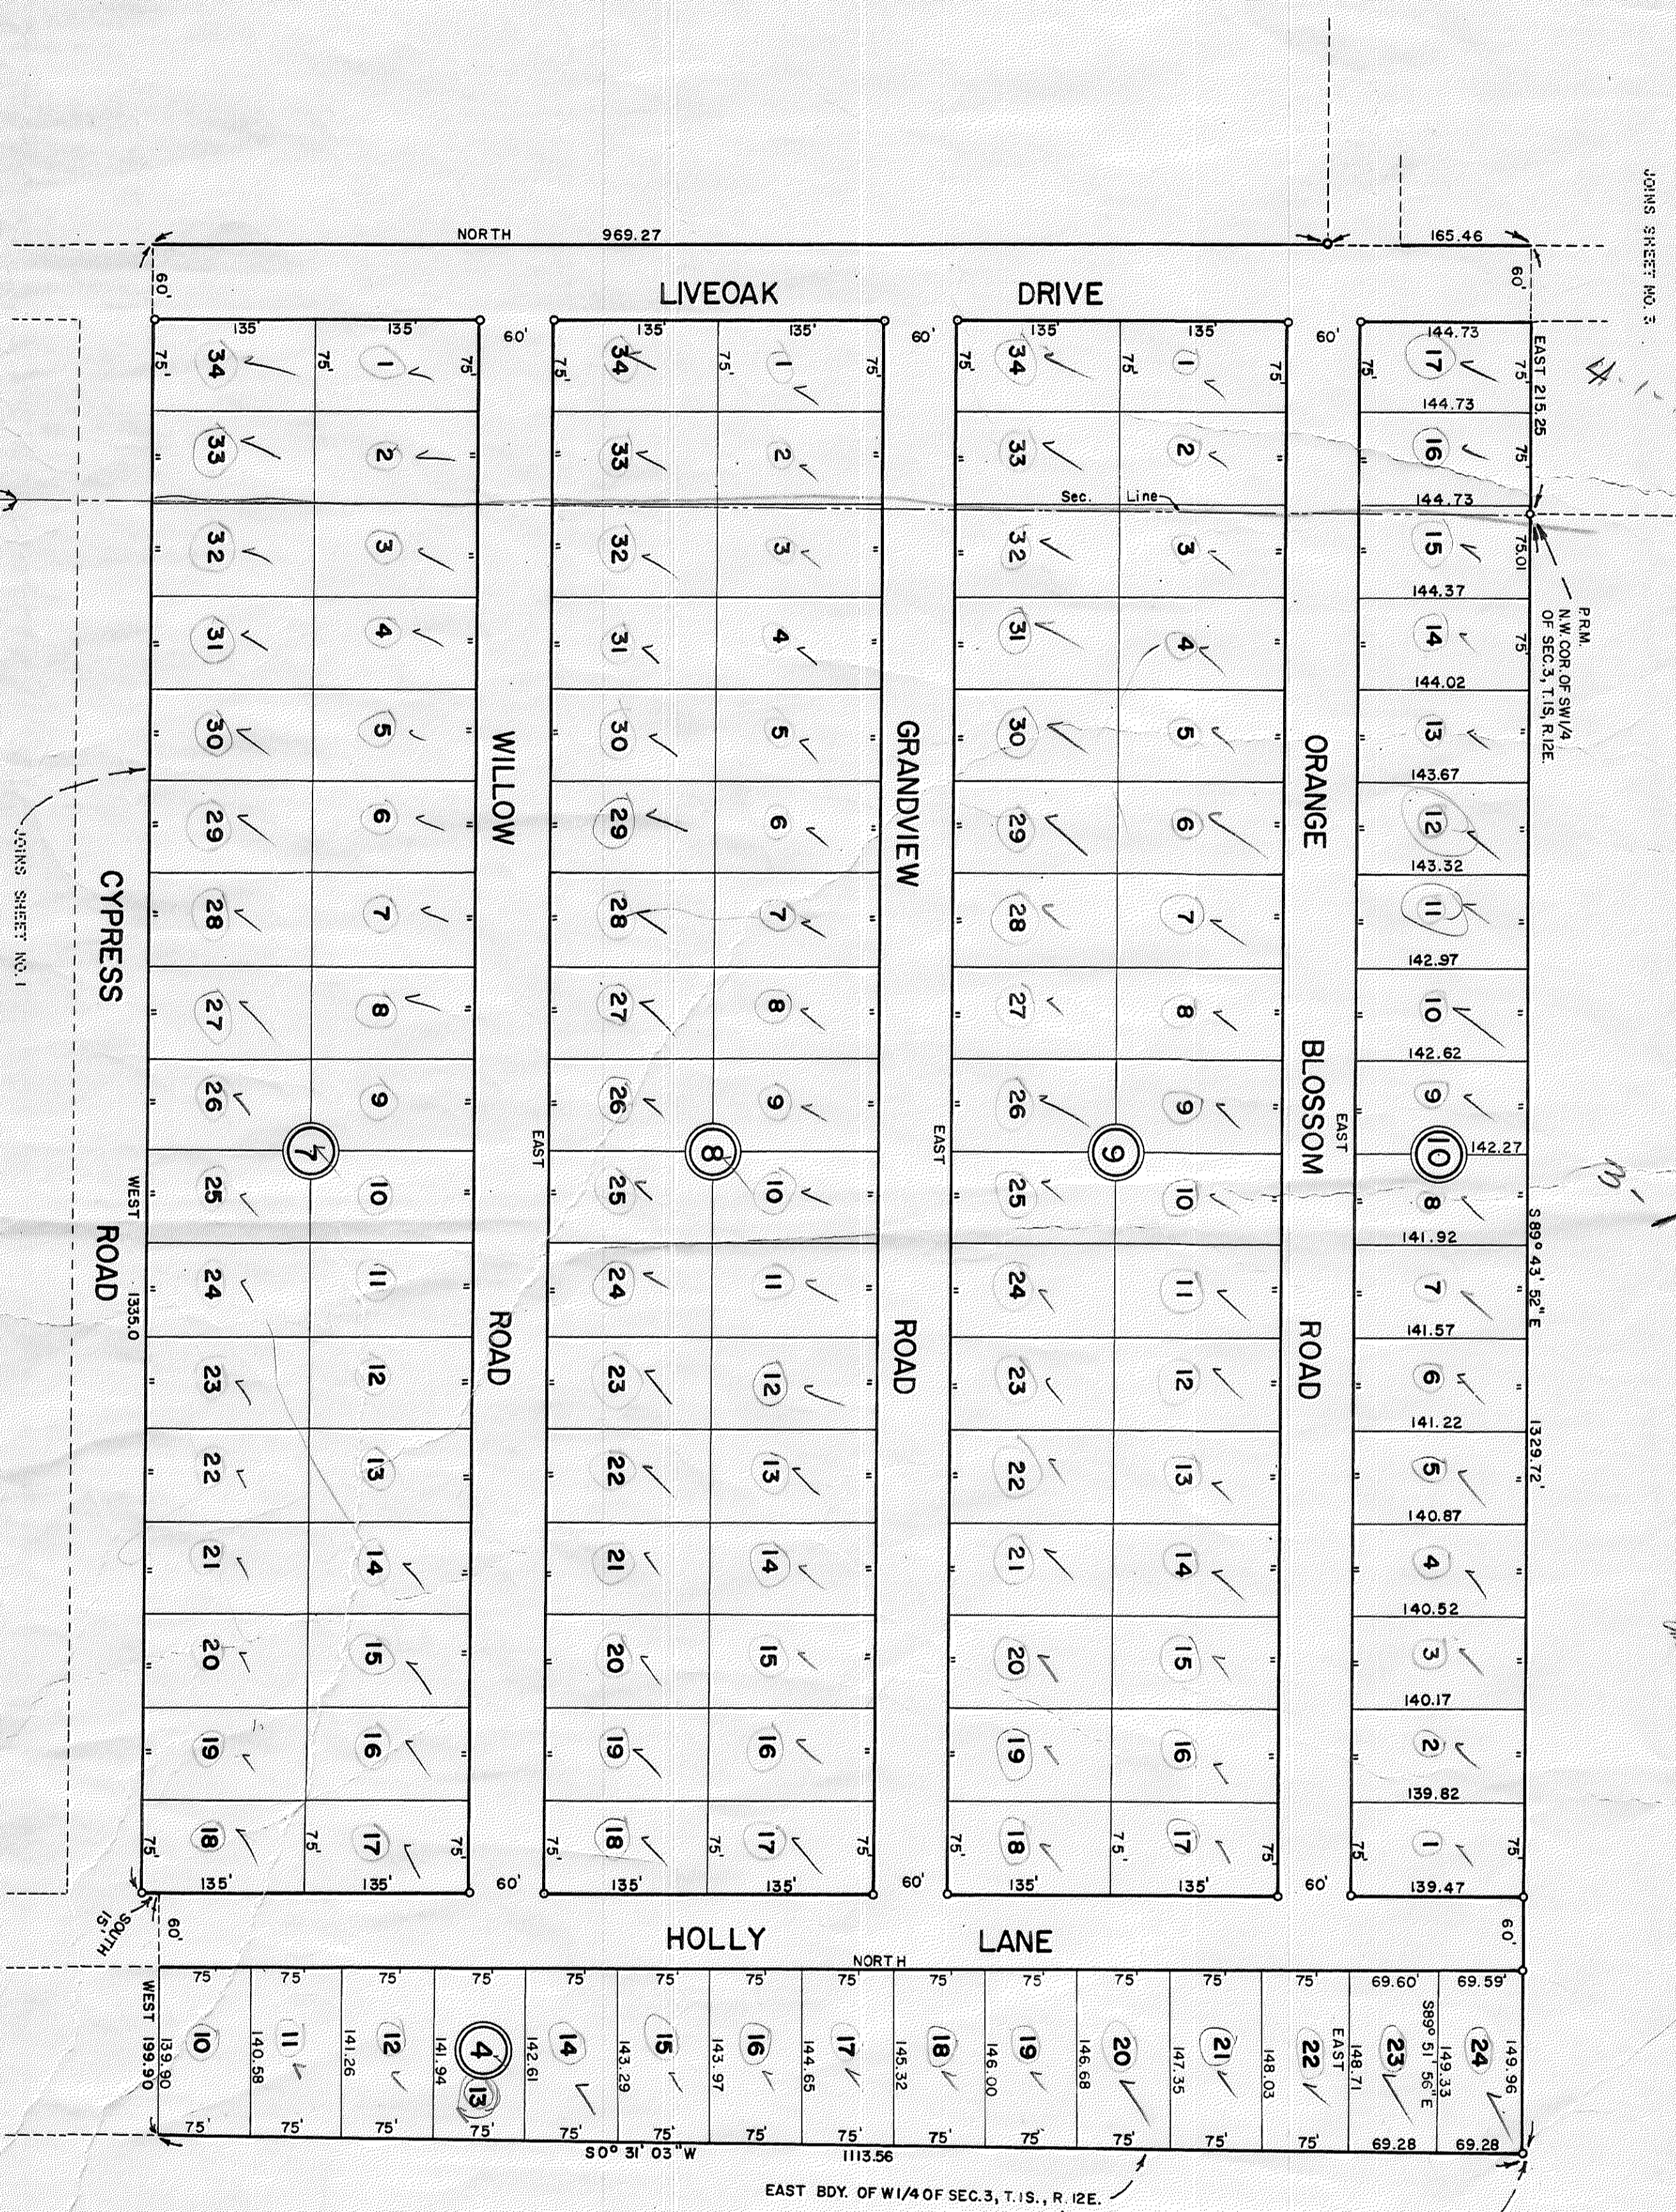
JOINS SHEET NO. 3

NORTH 969.27

165.46

60'

60'

LIVEOAK DRIVE

135' 135' 60' 135' 135' 60' 135' 135' 60' 144.73

75' 75' 75' 75' 75' 75' 75' 75' 75' 75' 75'

34 1 34 1 34 1 17

144.73

EAST 215.25

33 2 33 2 33 2 16

Sec. Line

144.73

32 3 32 3 32 3 15

75.01

144.37

P.R.M. N.W. COR. OF SW1/4 OF SEC.3, T.1S., R.12E.

31 4 31 4 31 4 14

144.02

30 5 30 5 30 5 13

143.67

29 6 29 6 29 6 12

143.32

28 7 28 7 28 7 11

142.97

27 8 27 8 27 8 10

142.62

26 9 26 9 26 9 9

142.27

7 8 9 10

25 10 25 10 25 10 8

141.92

24 11 24 11 24 11 7

141.57

23 12 23 12 23 12 6

141.22

22 13 22 13 22 13 5

140.87

21 14 21 14 21 14 4

140.52

20 15 20 15 20 15 3

140.17

19 16 19 16 19 16 2

139.82

18 17 18 17 18 17 1

139.47

75' 75' 75' 75' 75' 75' 75' 75' 75' 75' 75'

135' 135' 60' 135' 135' 60' 135' 135' 60'

CYPRESS ROAD

WEST 1335.0

JOINS SHEET NO. 1

WILLOW ROAD

EAST

GRANDVIEW ROAD

EAST

ORANGE BLOSSOM ROAD

EAST

S 89° 43' 52" E 1329.72'

SOUTH 15'

60'

HOLLY LANE

NORTH

60'

75' 75' 75' 75' 75' 75' 75' 75' 75' 75' 75' 75' 75' 69.60' 69.59'

WEST 199.90 199.90

10 140.58 11 141.26 12 141.94 4 13 142.61 14 143.29 15 143.97 16 144.65 17 145.32 18 146.00 19 146.68 20 147.35 21 148.03 22 148.71 EAST 23 149.33 S89° 51' 56" E 24 149.96

75' 75' 75' 75' 75' 75' 75' 75' 75' 75' 75' 75' 69.28 69.28

S0° 31' 03" W 1113.56

EAST BDY. OF W1/4 OF SEC.3, T.1S., R.12E.